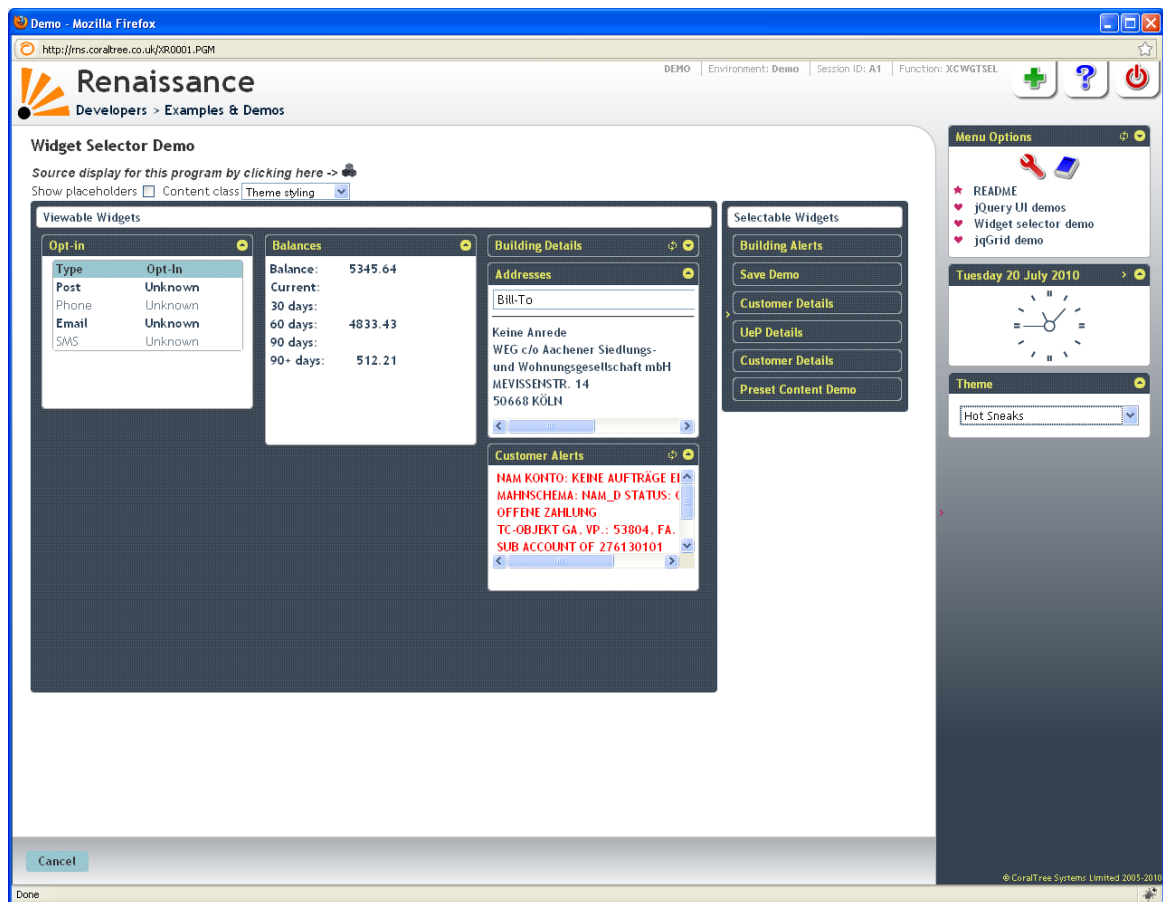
Demo - Mozilla Firefox

http://rns.coraltree.co.uk/XR0001.PGM

Renaissance
Developers > Examples & Demos

DEMO | Environment: Demo | Session ID: A1 | Function: XCWGTSEL

Widget Selector Demo

Source display for this program by clicking here ->

Show placeholders Content class Theme styling

Viewable Widgets

Opt-in

| Type | Opt-In |
|---|---|
| Post | Unknown |
| Phone | Unknown |
| Email | Unknown |
| SMS | Unknown |

Balances

Balance: 5345.64
Current:
30 days:
60 days: 4833.43
90 days:
90+ days: 512.21

Building Details

Addresses

Bill-To

Keine Anrede
WEG c/o Aachener Siedlungs- und Wohnungsgesellschaft mbH
MEVISSENSTR. 14
50668 KÖLN

Customer Alerts

NAM KONTO: KEINE AUFTRÄGE EI
MAHNSCHEMA: NAM_D STATUS: (
OFFENE ZAHLUNG
TC-OBJEKT GA , VP.: 53804, FA.
SUB ACCOUNT OF 276130101

Selectable Widgets

Building Alerts
Save Demo
Customer Details
UeP Details
Customer Details
Preset Content Demo

Menu Options

README
jQuery UI demos
Widget selector demo
jqGrid demo

Tuesday 20 July 2010

Theme

Hot Sneaks

Cancel

© CoralTree Systems Limited 2005-2010

Done